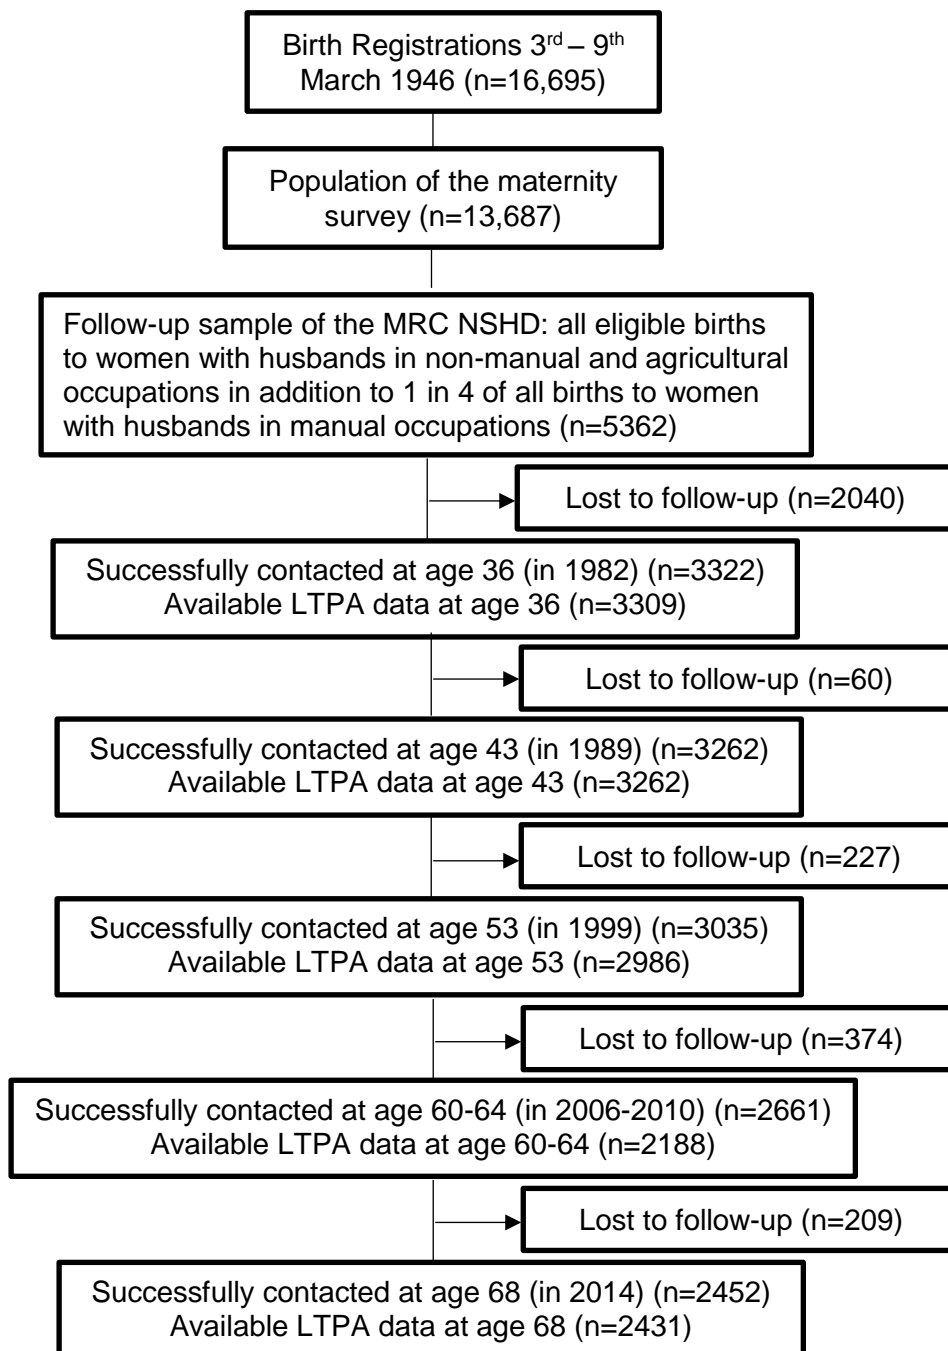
Birth Registrations 3$^{rd}$ – 9$^{th}$ March 1946 (n=16,695)

Population of the maternity survey (n=13,687)

Follow-up sample of the MRC NSHD: all eligible births to women with husbands in non-manual and agricultural occupations in addition to 1 in 4 of all births to women with husbands in manual occupations (n=5362)

Lost to follow-up (n=2040)

Successfully contacted at age 36 (in 1982) (n=3322)
Available LTPA data at age 36 (n=3309)

Lost to follow-up (n=60)

Successfully contacted at age 43 (in 1989) (n=3262)
Available LTPA data at age 43 (n=3262)

Lost to follow-up (n=227)

Successfully contacted at age 53 (in 1999) (n=3035)
Available LTPA data at age 53 (n=2986)

Lost to follow-up (n=374)

Successfully contacted at age 60-64 (in 2006-2010) (n=2661)
Available LTPA data at age 60-64 (n=2188)

Lost to follow-up (n=209)

Successfully contacted at age 68 (in 2014) (n=2452)
Available LTPA data at age 68 (n=2431)